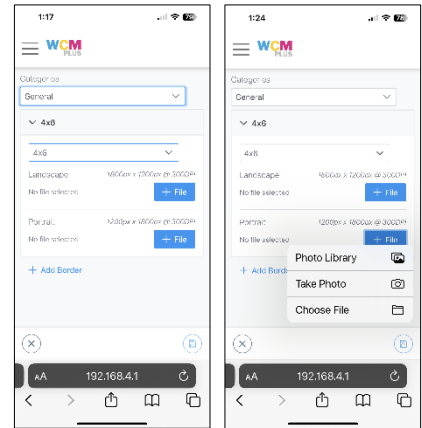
1:17

WCM PLUS

Categories

General

4x6

4x6

Landscape 1800px x 1200px @ 300DPI

No file selected

+ File

Portrait 1200px x 1800px @ 300DPI

No file selected

+ File

+ Add Border

AA 192.168.4.1

1:24

WCM PLUS

Categories

General

4x6

4x6

Landscape 1800px x 1200px @ 300DPI

No file selected

+ File

Portrait 1200px x 1800px @ 300DPI

No file selected

+ File

+ Add Bo

Photo Library

Take Photo

Choose File

AA 192.168.4.1